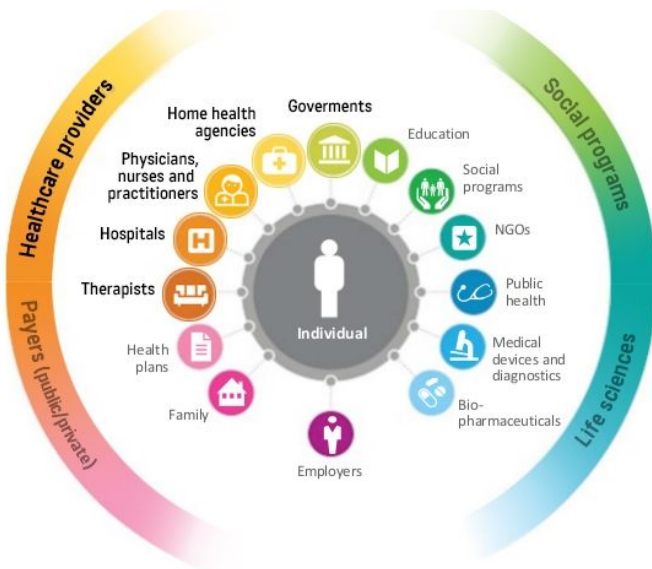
Healthcare providers

Social programs

Payers (public/private)

Life sciences

Home health agencies

Goverments

Education

Physicians, nurses and practitioners

Social programs

Hospitals

NGOs

Therapists

Public health

Individual

Health plans

Medical devices and diagnostics

Family

Bio-pharmaceuticals

Employers